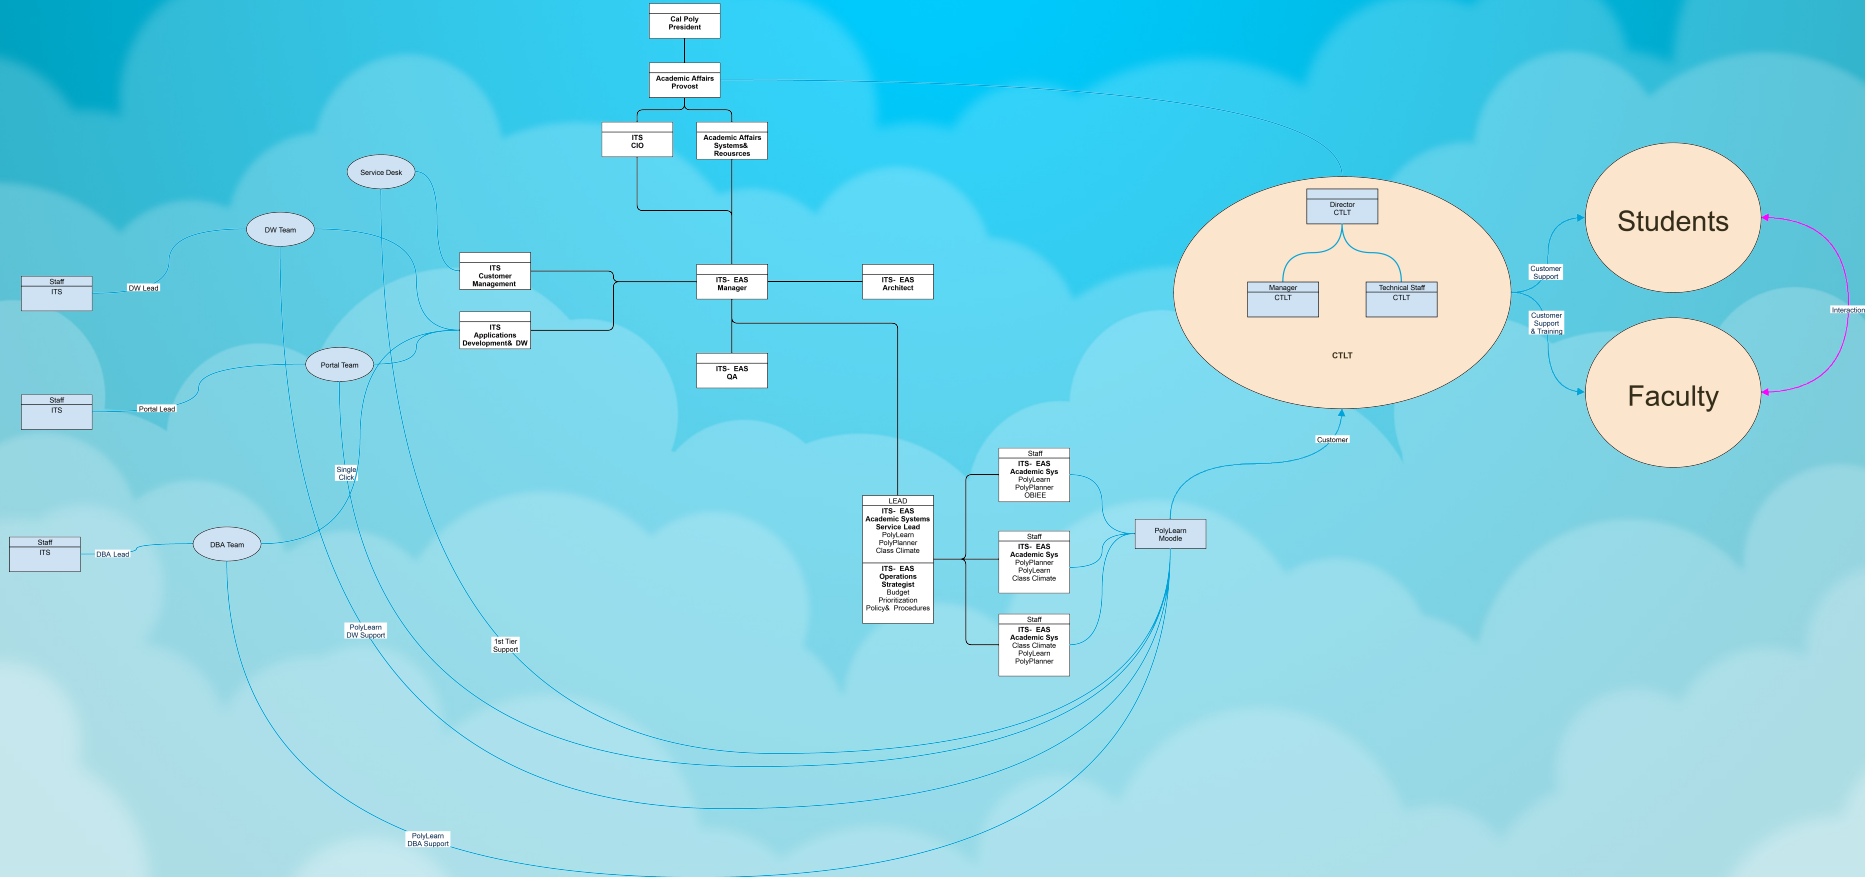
Cal Poly
President

Academic Affairs
Provost

ITS
CIO

Academic Affairs
Systems&
Reosurces

Service Desk

DW Team

Staff
ITS

DW Lead

ITS
Customer
Management

ITS- EAS
Manager

ITS- EAS
Architect

ITS
Applications
Development& DW

Portal Team

Staff
ITS

Portal Lead

ITS- EAS
QA

Single
Click

Staff
ITS

DBA Lead

DBA Team

PolyLearn
DW Support

1st Tier
Support

PolyLearn
DBA Support

LEAD
ITS- EAS
Academic Systems
Service Lead
PolyLearn
PolyPlanner
Class Climate

ITS- EAS
Operations
Strategist
Budget
Prioritization
Policy& Procedures

Staff
ITS- EAS
Academic Sys
PolyLearn
PolyPlanner
OBIEE

Staff
ITS- EAS
Academic Sys
PolyPlanner
PolyLearn
Class Climate

Staff
ITS- EAS
Academic Sys
Class Climate
PolyLearn
PolyPlanner

PolyLearn
Moodle

Customer

Director
CTLT

Manager
CTLT

Technical Staff
CTLT

CTLT

Customer
Support

Customer
Support
& Training

Students

Faculty

Interaction